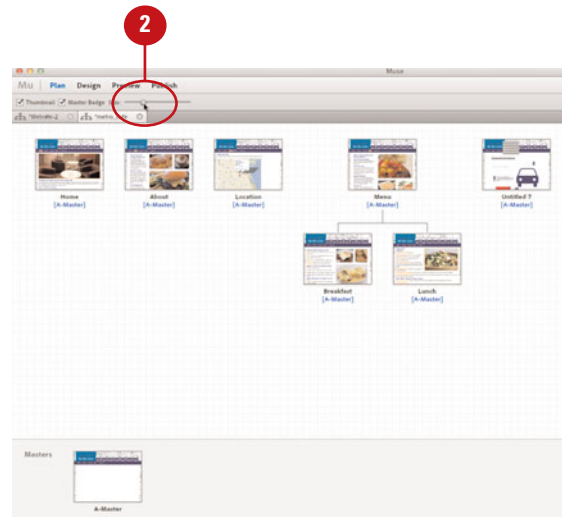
2

Muse

Mu | Plan Design Preview Publish

Thumbnail Master Badge

*Bistro.muse-2 *mehu...

Home
[A-Master]

About
[A-Master]

Location
[A-Master]

Menu
[A-Master]

Untitled 7
[A-Master]

Breakfast
[A-Master]

Lunch
[A-Master]

Masters

A-Master